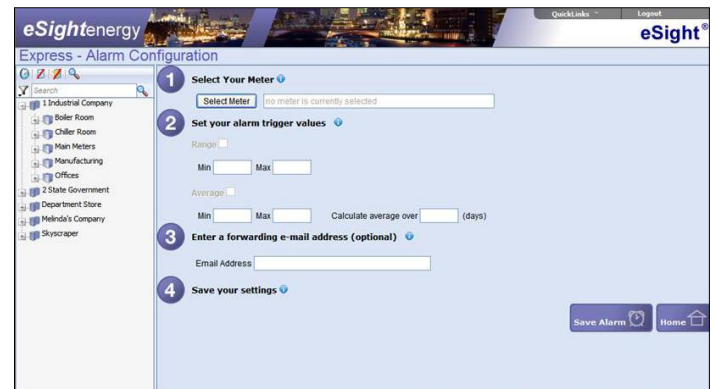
eSightenergy

QuickLinks
Logout

eSight®

Express - Alarm Configuration

Search

1 Industrial Company
Boiler Room
Chiller Room
Main Meters
Manufacturing
Offices
2 State Government
Department Store
Melinda's Company
Skyscraper

1 Select Your Meter

Select Meter
no meter is currently selected

2 Set your alarm trigger values

Range

Min
Max

Average

Min
Max
Calculate average over
(days)

3 Enter a forwarding e-mail address (optional)

Email Address

4 Save your settings

Save Alarm
Home